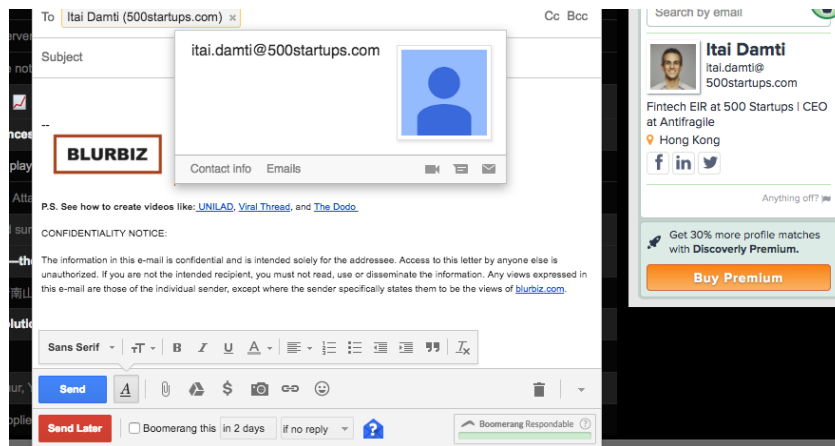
To Itai Damti (500startups.com) ×

Cc Bcc

Subject

itai.damti@500startups.com

Contact info Emails

--

BLURBIZ

P.S. See how to create videos like: UNILAD, Viral Thread, and The Dodo

CONFIDENTIALITY NOTICE:

The information in this e-mail is confidential and is intended solely for the addressee. Access to this letter by anyone else is unauthorized. If you are not the intended recipient, you must not read, use or disseminate the information. Any views expressed in this e-mail are those of the individual sender, except where the sender specifically states them to be the views of blurbiz.com.

Sans Serif

Send

Send Later

Boomerang this in 2 days if no reply

Boomerang Respondable

Search by email

Itai Damti

itai.damti@ 500startups.com

Fintech EIR at 500 Startups | CEO at Antifragile

Hong Kong

Anything off?

Get 30% more profile matches with Discoverly Premium.

Buy Premium